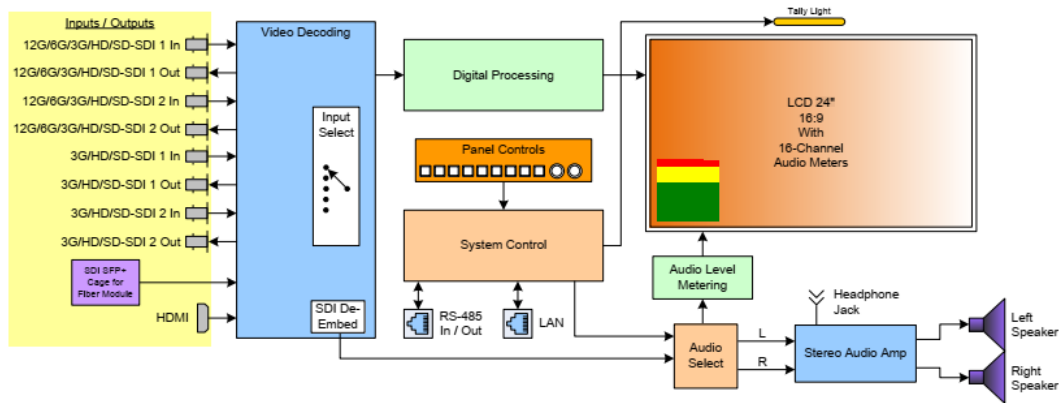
Inputs / Outputs
12G/6G/3G/HD/SD-SDI 1 In
12G/6G/3G/HD/SD-SDI 1 Out
12G/6G/3G/HD/SD-SDI 2 In
12G/6G/3G/HD/SD-SDI 2 Out
3G/HD/SD-SDI 1 In
3G/HD/SD-SDI 1 Out
3G/HD/SD-SDI 2 In
3G/HD/SD-SDI 2 Out
SDI SFP+ Cage for Fiber Module
HDMI

Video Decoding
Input Select
SDI De-Embed

Digital Processing

Tally Light

LCD 24"
16:9
With
16-Channel
Audio Meters

Panel Controls

System Control

RS-485
In / Out
LAN

Audio Level Metering

Headphone Jack

Audio Select
L
R
Stereo Audio Amp
Left Speaker
Right Speaker